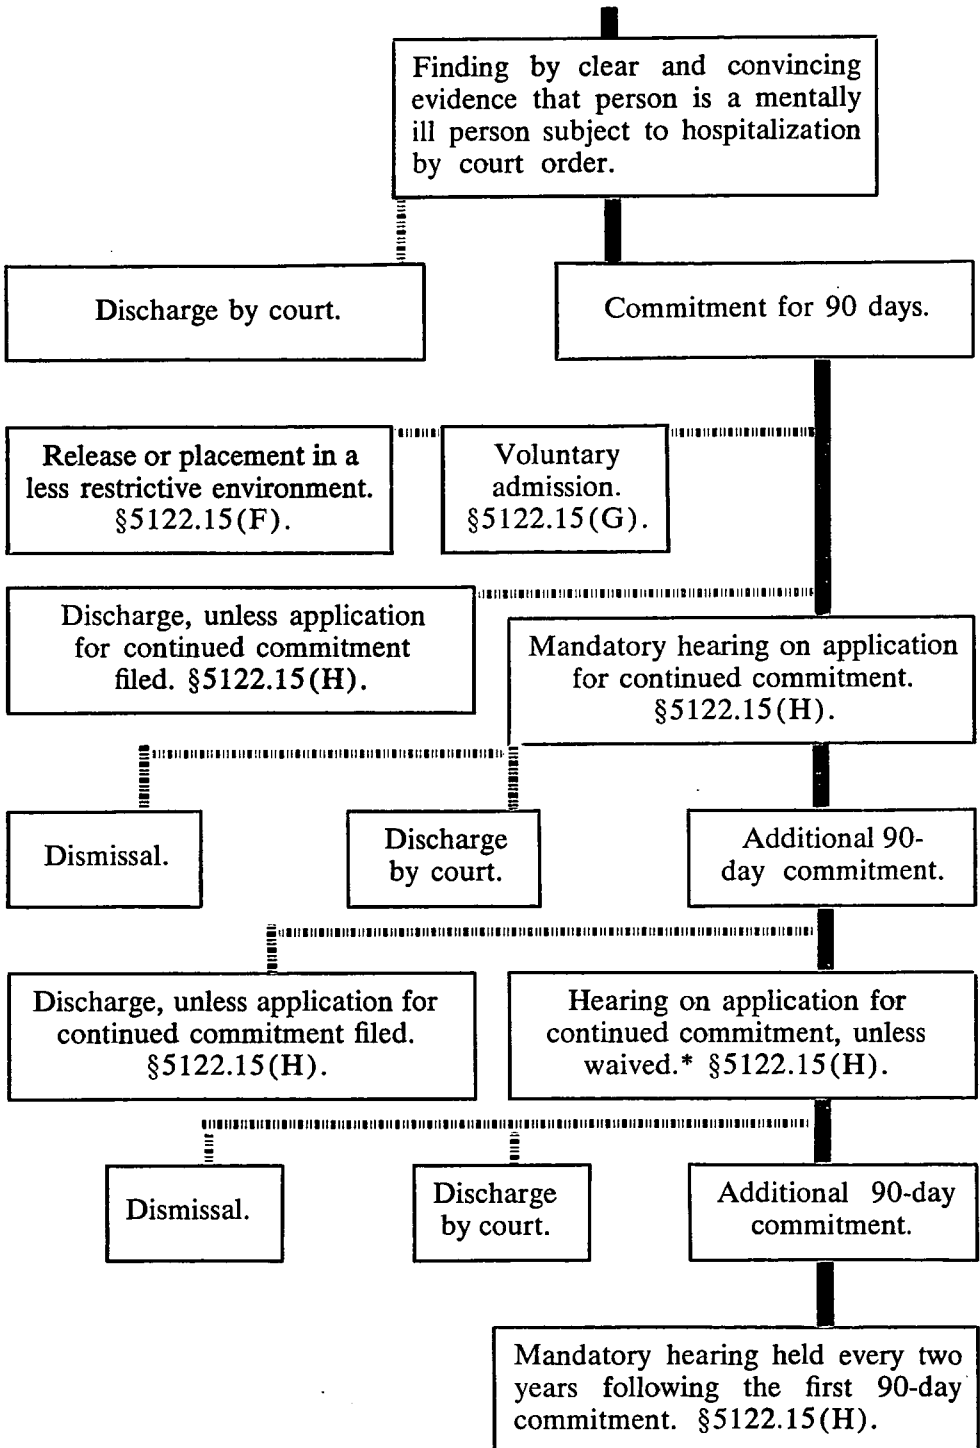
Finding by clear and convincing evidence that person is a mentally ill person subject to hospitalization by court order.

Discharge by court.

Commitment for 90 days.

Release or placement in a less restrictive environment. §5122.15(F).

Voluntary admission. §5122.15(G).

Discharge, unless application for continued commitment filed. §5122.15(H).

Mandatory hearing on application for continued commitment. §5122.15(H).

Dismissal.

Discharge by court.

Additional 90-day commitment.

Discharge, unless application for continued commitment filed. §5122.15(H).

Hearing on application for continued commitment, unless waived.* §5122.15(H).

Dismissal.

Discharge by court.

Additional 90-day commitment.

Mandatory hearing held every two years following the first 90-day commitment. §5122.15(H).